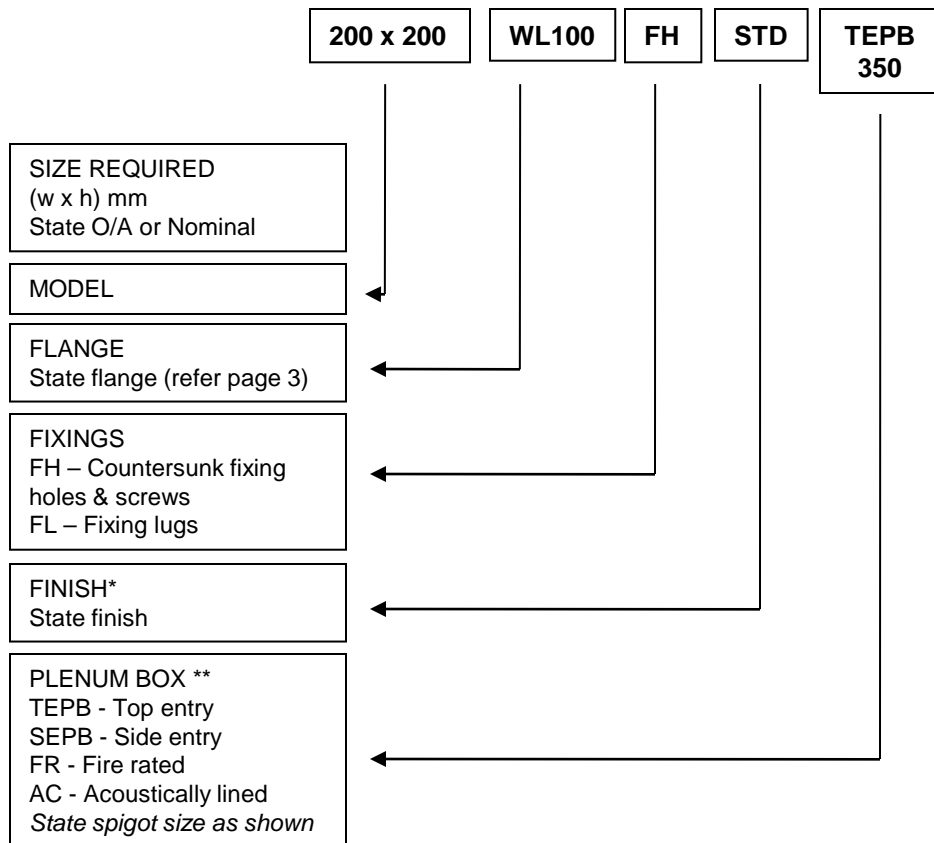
200 x 200

WL100

FH

STD

TEPB 350

SIZE REQUIRED
(w x h) mm
State O/A or Nominal

MODEL

FLANGE
State flange (refer page 3)

FIXINGS
FH – Countersunk fixing holes & screws
FL – Fixing lugs

FINISH*
State finish

PLENUM BOX **
TEPB - Top entry
SEPB - Side entry
FR - Fire rated
AC - Acoustically lined
State spigot size as shown